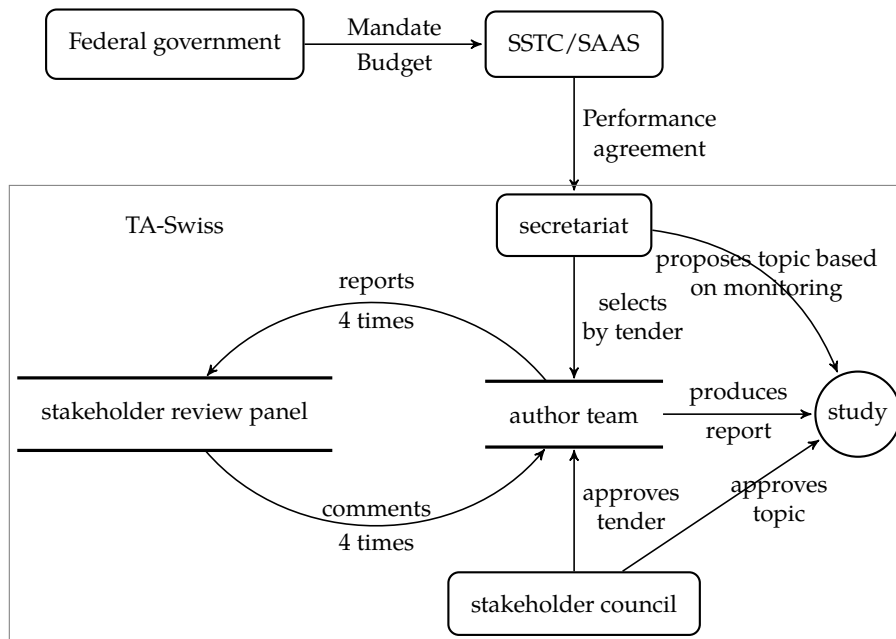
Federal government

Mandate

Budget

SSTC/SAAS

Performance agreement

TA-Swiss

secretariat

proposes topic based on monitoring

reports

4 times

selects by tender

stakeholder review panel

author team

produces

report

study

comments

4 times

approves tender

approves topic

stakeholder council